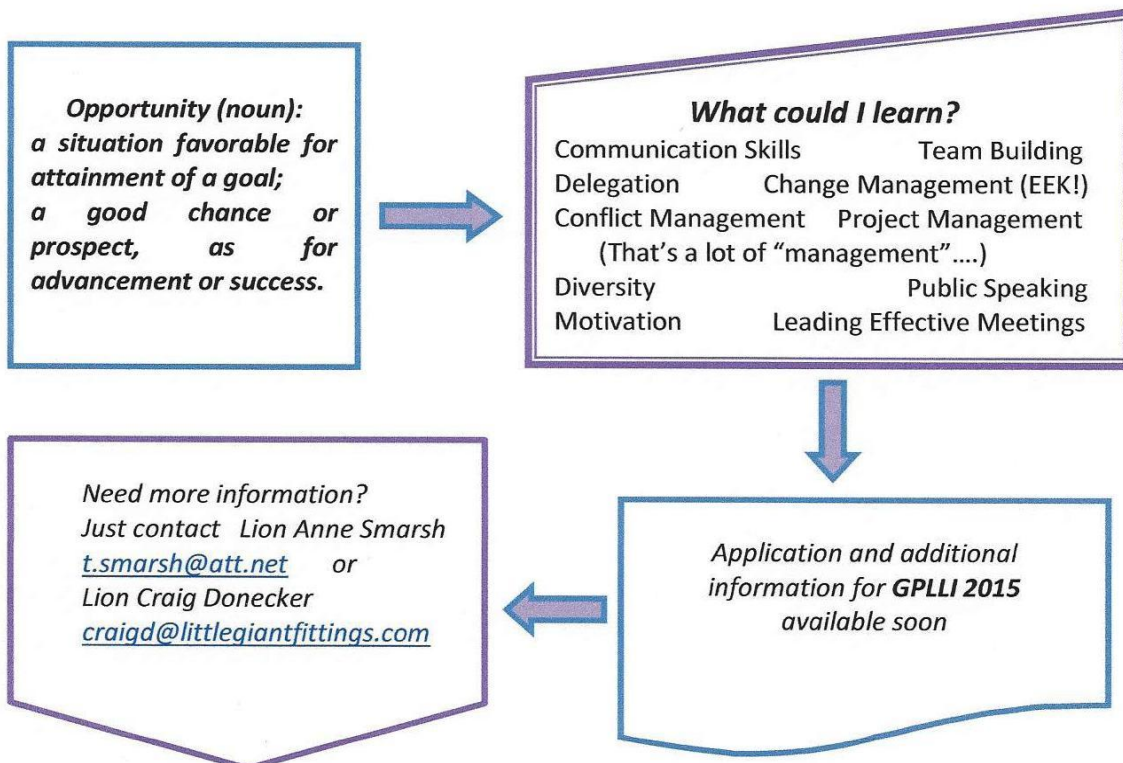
Opportunity (noun):
a situation favorable for attainment of a goal;
a good chance or prospect, as for advancement or success.

What could I learn?
Communication Skills Team Building
Delegation Change Management (EEK!)
Conflict Management Project Management
(That's a lot of "management"....)
Diversity Public Speaking
Motivation Leading Effective Meetings

Application and additional information for GPLLI 2015 available soon

Need more information?
Just contact Lion Anne Smarsh
t.smarsh@att.net or
Lion Craig Donecker
craigd@littlegiantfittings.com